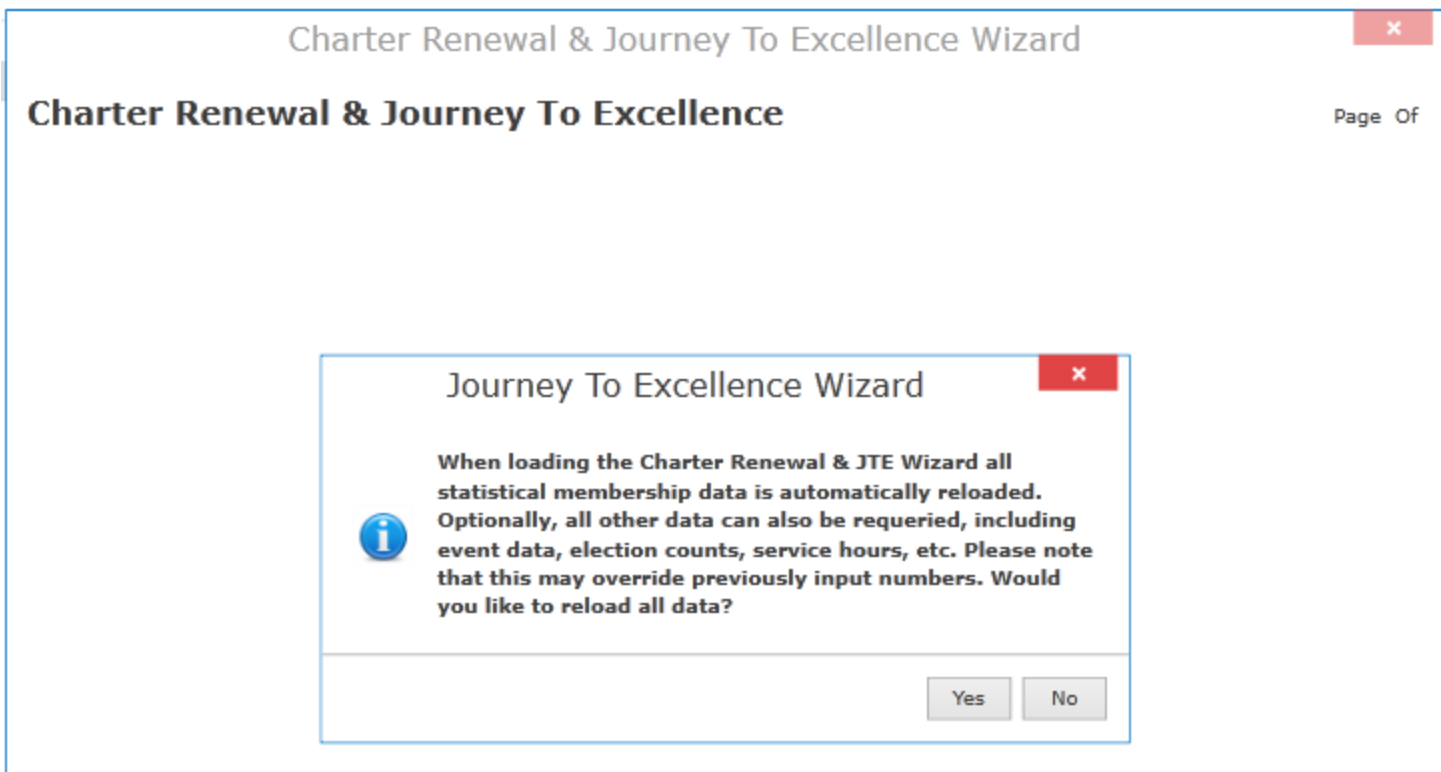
Charter Renewal & Journey To Excellence Wizard

×

Charter Renewal & Journey To Excellence

Page Of

Journey To Excellence Wizard

×

When loading the Charter Renewal & JTE Wizard all statistical membership data is automatically reloaded. Optionally, all other data can also be requeried, including event data, election counts, service hours, etc. Please note that this may override previously input numbers. Would you like to reload all data?

Yes No